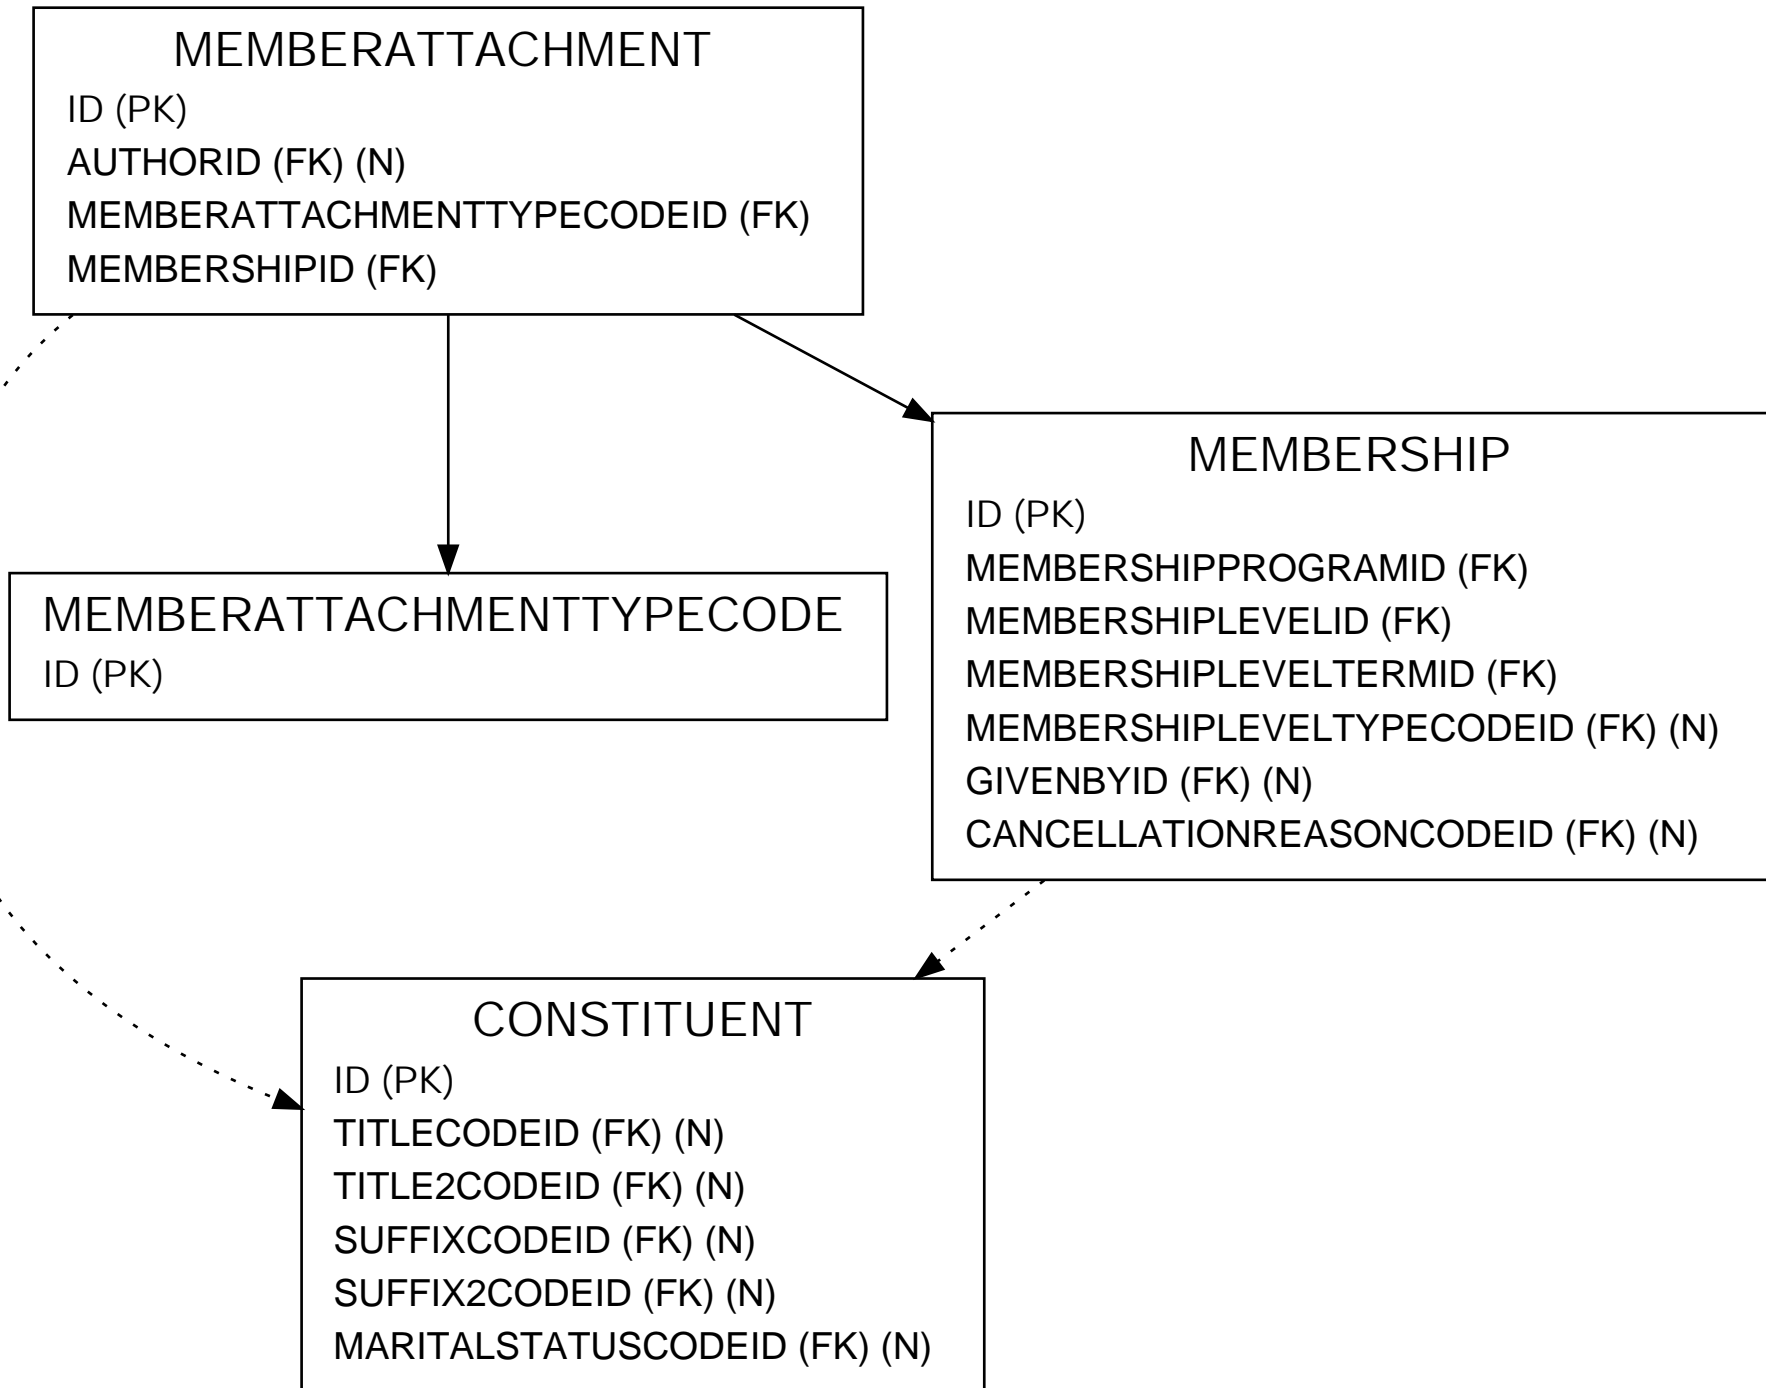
MEMBERATTACHMENT
ID (PK)
AUTHORID (FK) (N)
MEMBERATTACHMENTTYPECODEID (FK)
MEMBERSHIPID (FK)

MEMBERATTACHMENTTYPECODE
ID (PK)

MEMBERSHIP
ID (PK)
MEMBERSHIPPROGRAMID (FK)
MEMBERSHIPLEVELID (FK)
MEMBERSHIPLEVELTERMID (FK)
MEMBERSHIPLEVELTYPECODEID (FK) (N)
GIVENBYID (FK) (N)
CANCELLATIONREASONCODEID (FK) (N)

CONSTITUENT
ID (PK)
TITLECODEID (FK) (N)
TITLE2CODEID (FK) (N)
SUFFIXCODEID (FK) (N)
SUFFIX2CODEID (FK) (N)
MARITALSTATUSCODEID (FK) (N)